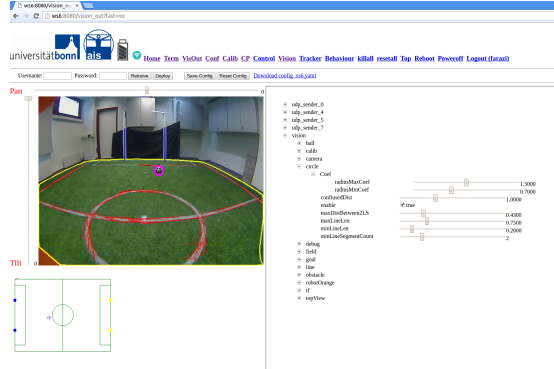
ws6:8080/vision_o... ×

ws6:8080/vision_out?fast=no

universität bonn ais

Home Term VisOut Conf Calib CP Control Vision Tracker Behaviour killall resetall Top Reboot Poweroff Logout (farazi)

Username: Password: Retrieve Deploy Save Config Reset Config Download config_ws6.yaml

Pan

0

Tilt

0

udp_sender_0
udp_sender_4
udp_sender_5
udp_sender_7
vision
ball
calib
camera
circle
Coef
radiusMaxCoef 1.5000
radiusMinCoef 0.7000
confiusedDist 1.0000
enable true
maxDistBetween2LS 0.4300
maxLineLen 0.7500
minLineLen 0.2000
minLineSegmentCount 2
debug
field
goal
line
obstacle
robotOrange
rf
topView